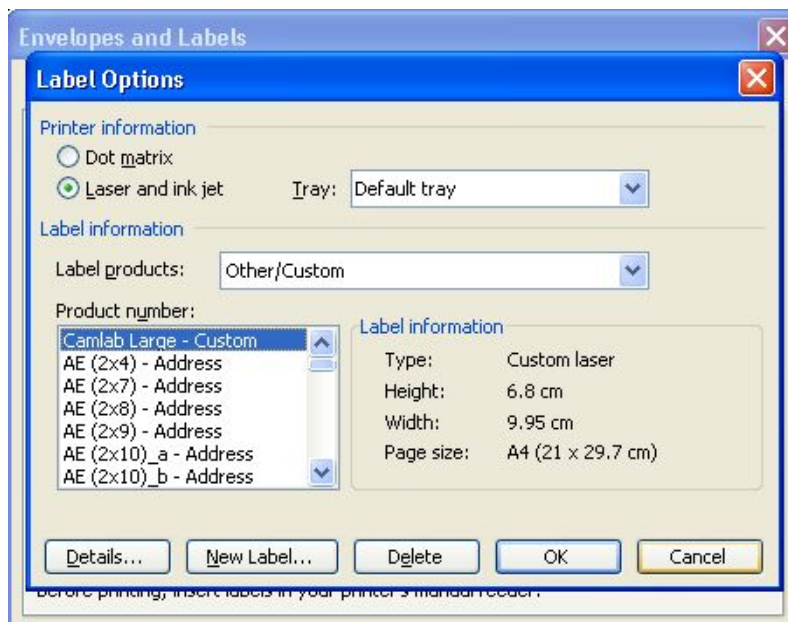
Envelopes and Labels

Label Options

Printer information

Dot matrix

Laser and ink jet

Tray: Default tray

Label information

Label products: Other/Custom

Product number:

Camlab Large - Custom
AE (2x4) - Address
AE (2x7) - Address
AE (2x8) - Address
AE (2x9) - Address
AE (2x10)_a - Address
AE (2x10)_b - Address

Label information

| Type: | Custom laser |
|---|---|
| Height: | 6.8 cm |
| Width: | 9.95 cm |
| Page size: | A4 (21 x 29.7 cm) |

Details... New Label... Delete OK Cancel

Before printing, insert labels in your printer's manual feeder.